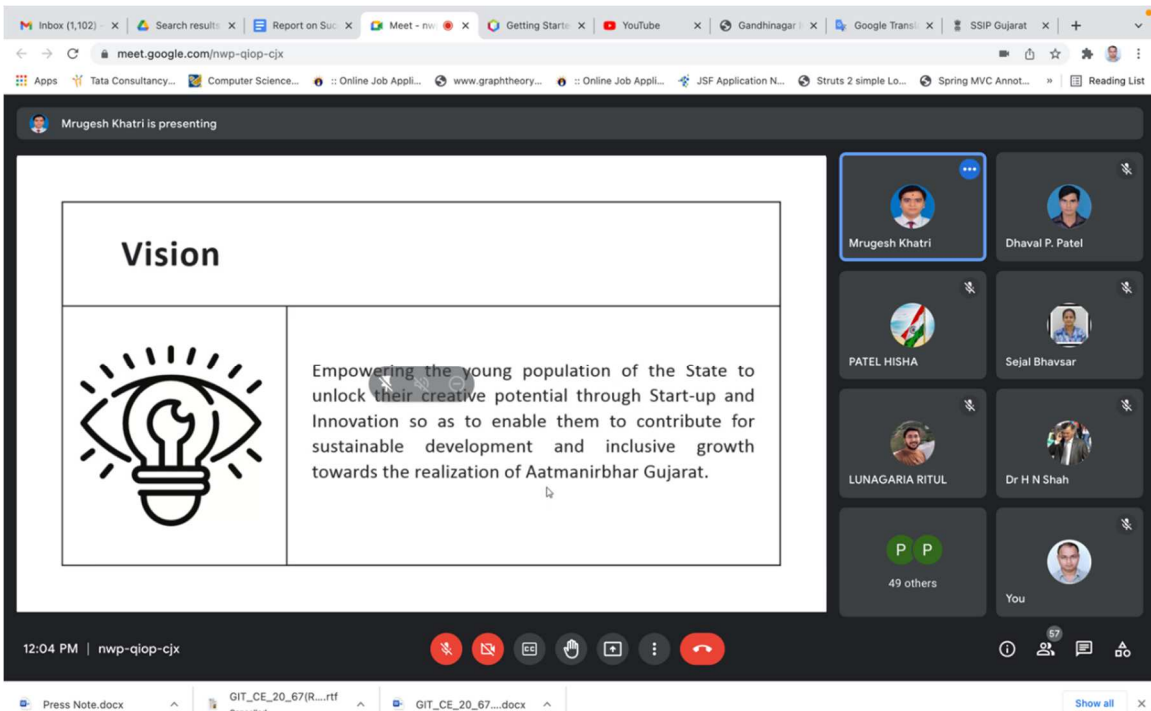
Inbox (1,102) × Search results × Report on Suc × Meet - nw × Getting Starte × YouTube × Gandhinagar × Google Transl × SSIP Gujarat × +

meet.google.com/nwp-qiop-cjx

Apps Tata Consultancy... Computer Science... :: Online Job Appli... www.graphtheory... :: Online Job Appli... JSF Application N... Struts 2 simple Lo... Spring MVC Annot... » Reading List

Mrugesh Khatri is presenting

Vision

Empowering the young population of the State to unlock their creative potential through Start-up and Innovation so as to enable them to contribute for sustainable development and inclusive growth towards the realization of Aatmanirbhar Gujarat.

Mrugesh Khatri
Dhaval P. Patel
PATEL HISHA
Sejal Bhavsar
LUNAGARIA RITUL
Dr H N Shah
P P
49 others
You

12:04 PM | nwp-qiop-cjx

57

Press Note.docx
GIT_CE_20_67(R....rtf
GIT_CE_20_67....docx
Show all